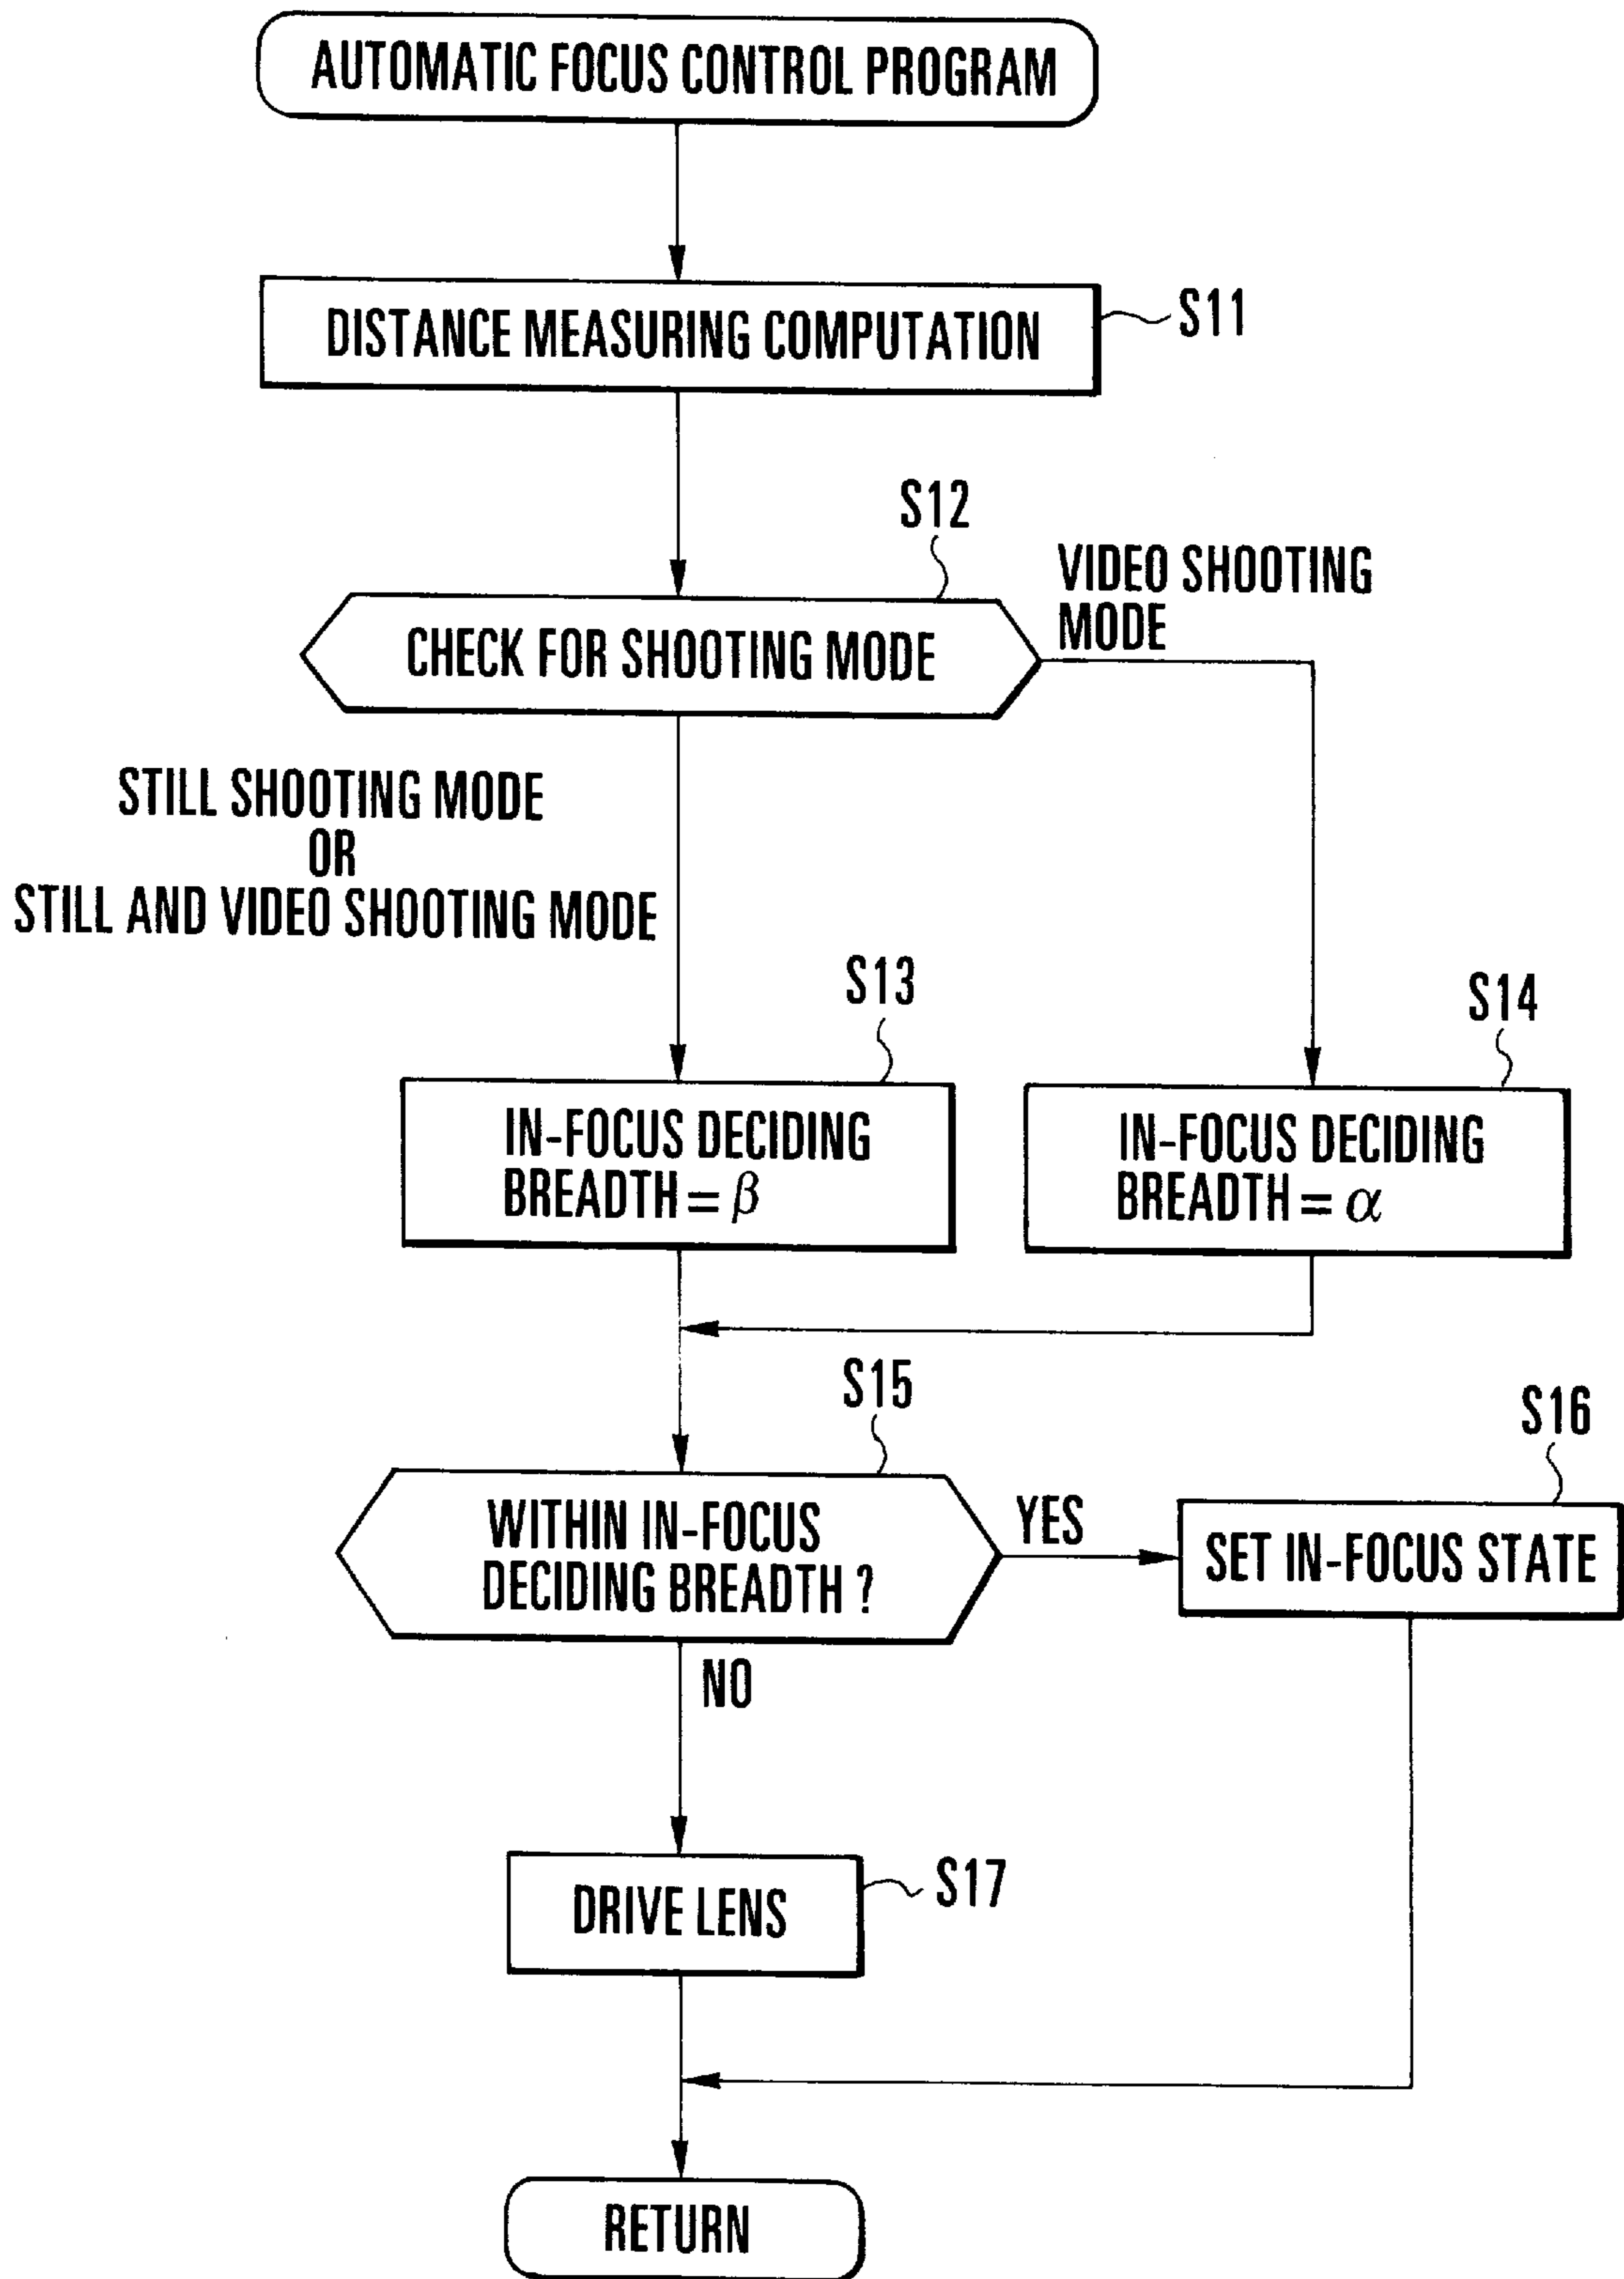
AUTOMATIC FOCUS CONTROL PROGRAM

DISTANCE MEASURING COMPUTATION

S11

S12

CHECK FOR SHOOTING MODE

VIDEO SHOOTING MODE

STILL SHOOTING MODE OR STILL AND VIDEO SHOOTING MODE

S13

IN-FOCUS DECIDING BREADTH $= \beta$

S14

IN-FOCUS DECIDING BREADTH $= \alpha$

S15

WITHIN IN-FOCUS DECIDING BREADTH ?

YES

S16

SET IN-FOCUS STATE

NO

DRIVE LENS

S17

RETURN